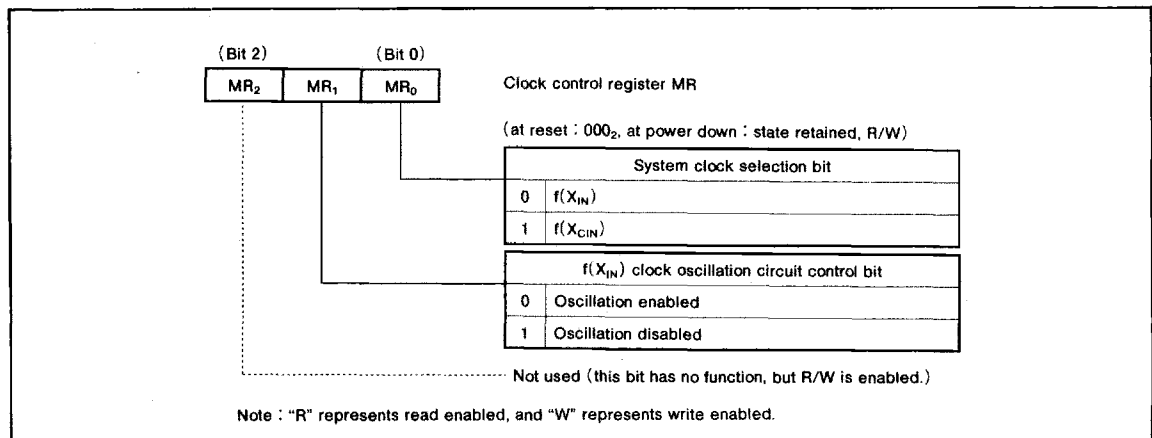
(Bit 2) (Bit 0)

| $MR_2$ | $MR_1$ | $MR_0$ |
|---|---|---|

Clock control register MR

(at reset : $000_2$, at power down : state retained, R/W)

| System clock selection bit | |
|---|---|
| 0 | $f(X_{IN})$ |
| 1 | $f(X_{CIN})$ |

| $f(X_{IN})$ clock oscillation circuit control bit | |
|---|---|
| 0 | Oscillation enabled |
| 1 | Oscillation disabled |

Not used (this bit has no function, but R/W is enabled.)

Note : "R" represents read enabled, and "W" represents write enabled.